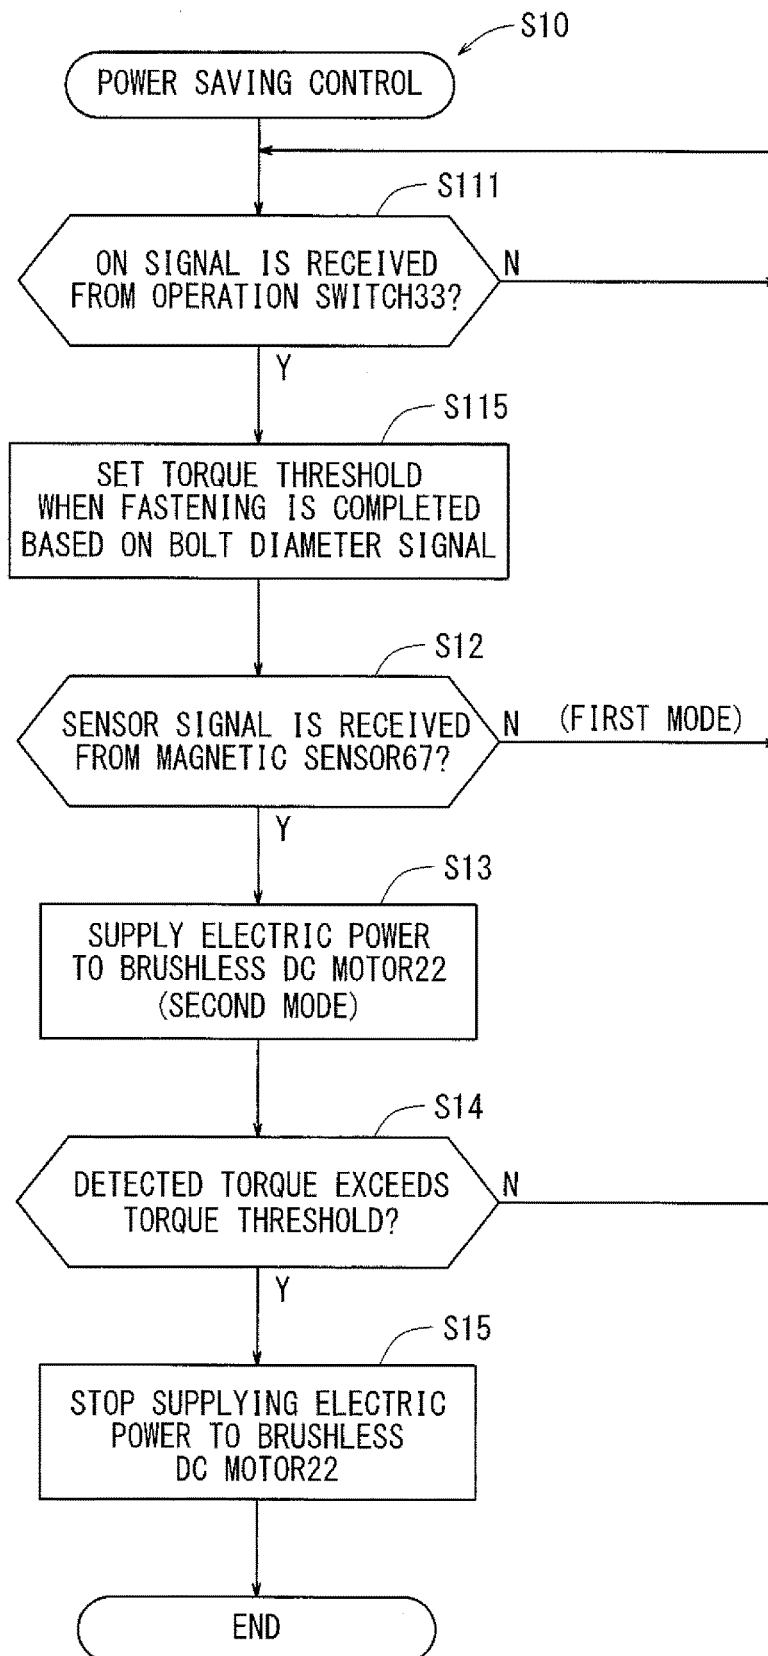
S10

POWER SAVING CONTROL

S111

ON SIGNAL IS RECEIVED FROM OPERATION SWITCH33?

N

Y

S115

SET TORQUE THRESHOLD WHEN FASTENING IS COMPLETED BASED ON BOLT DIAMETER SIGNAL

S12

SENSOR SIGNAL IS RECEIVED FROM MAGNETIC SENSOR67?

N

(FIRST MODE)

Y

S13

SUPPLY ELECTRIC POWER TO BRUSHLESS DC MOTOR22 (SECOND MODE)

S14

DETECTED TORQUE EXCEEDS TORQUE THRESHOLD?

N

Y

S15

STOP SUPPLYING ELECTRIC POWER TO BRUSHLESS DC MOTOR22

END